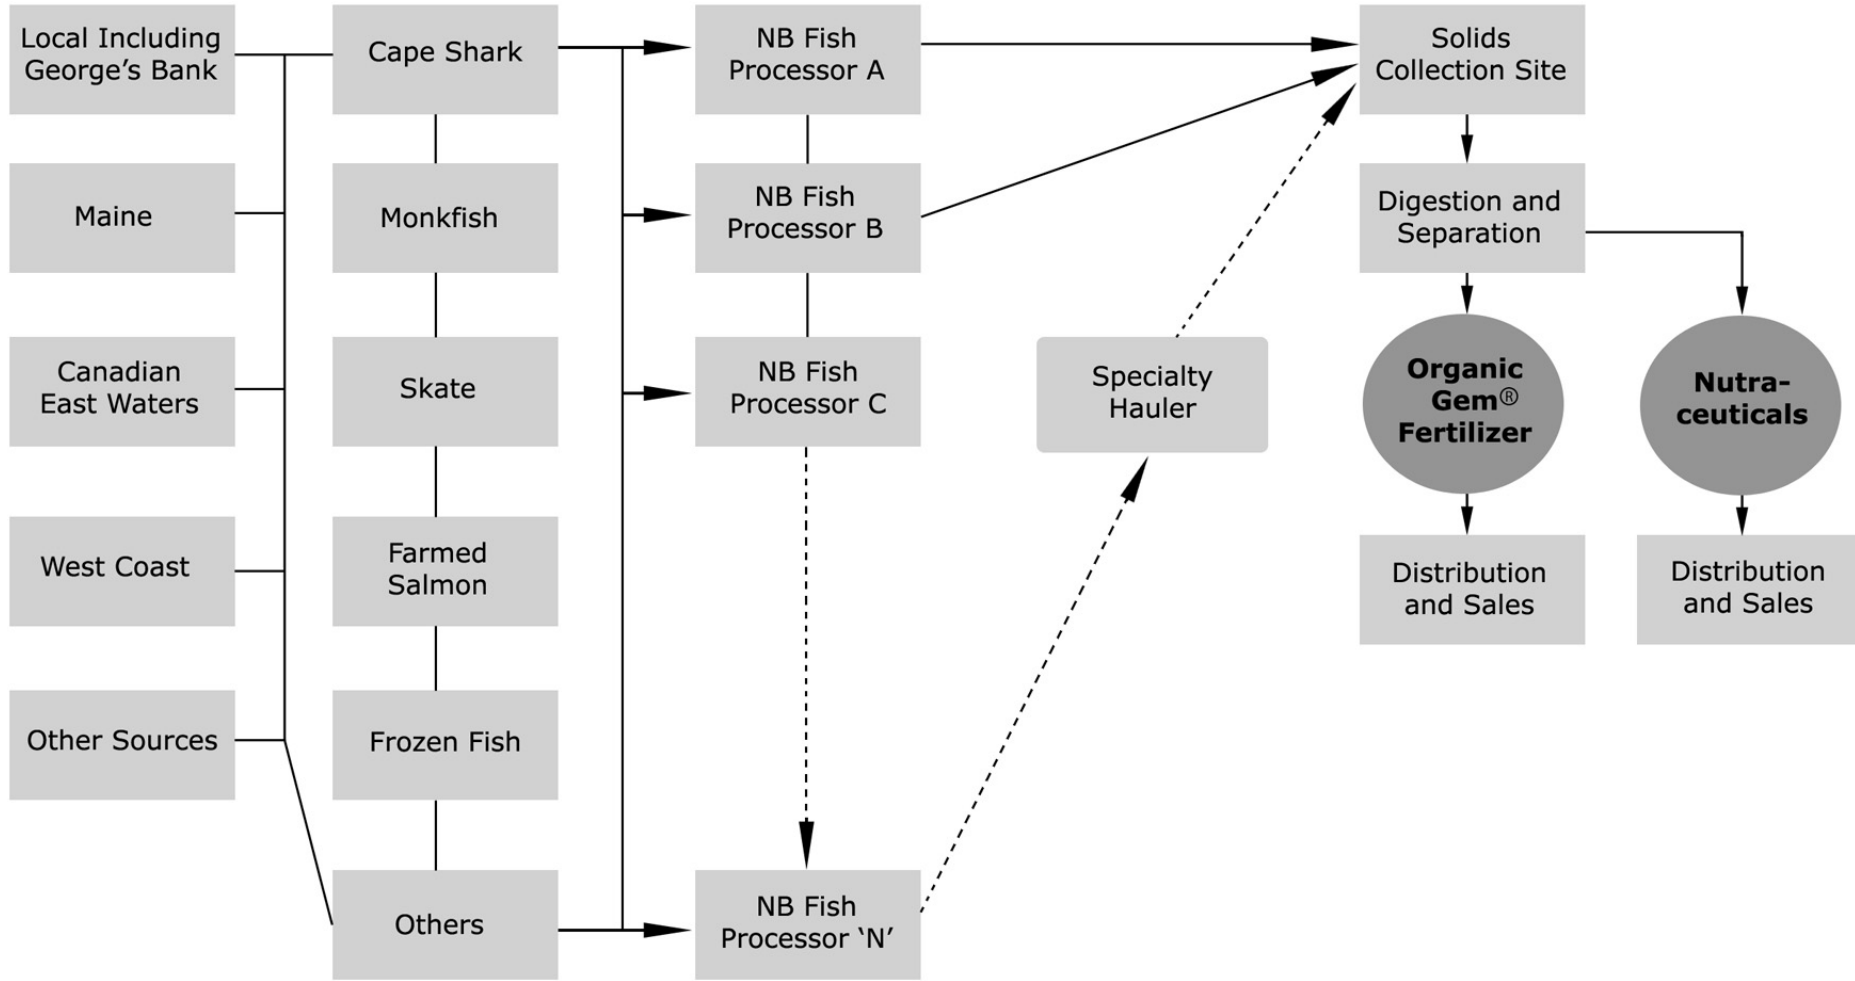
Local Including George's Bank

Maine

Canadian East Waters

West Coast

Other Sources

Cape Shark

Monkfish

Skate

Farmed Salmon

Frozen Fish

Others

NB Fish Processor A

NB Fish Processor B

NB Fish Processor C

NB Fish Processor 'N'

Specialty Hauler

Solids Collection Site

Digestion and Separation

Organic Gem® Fertilizer

Nutraceuticals

Distribution and Sales

Distribution and Sales